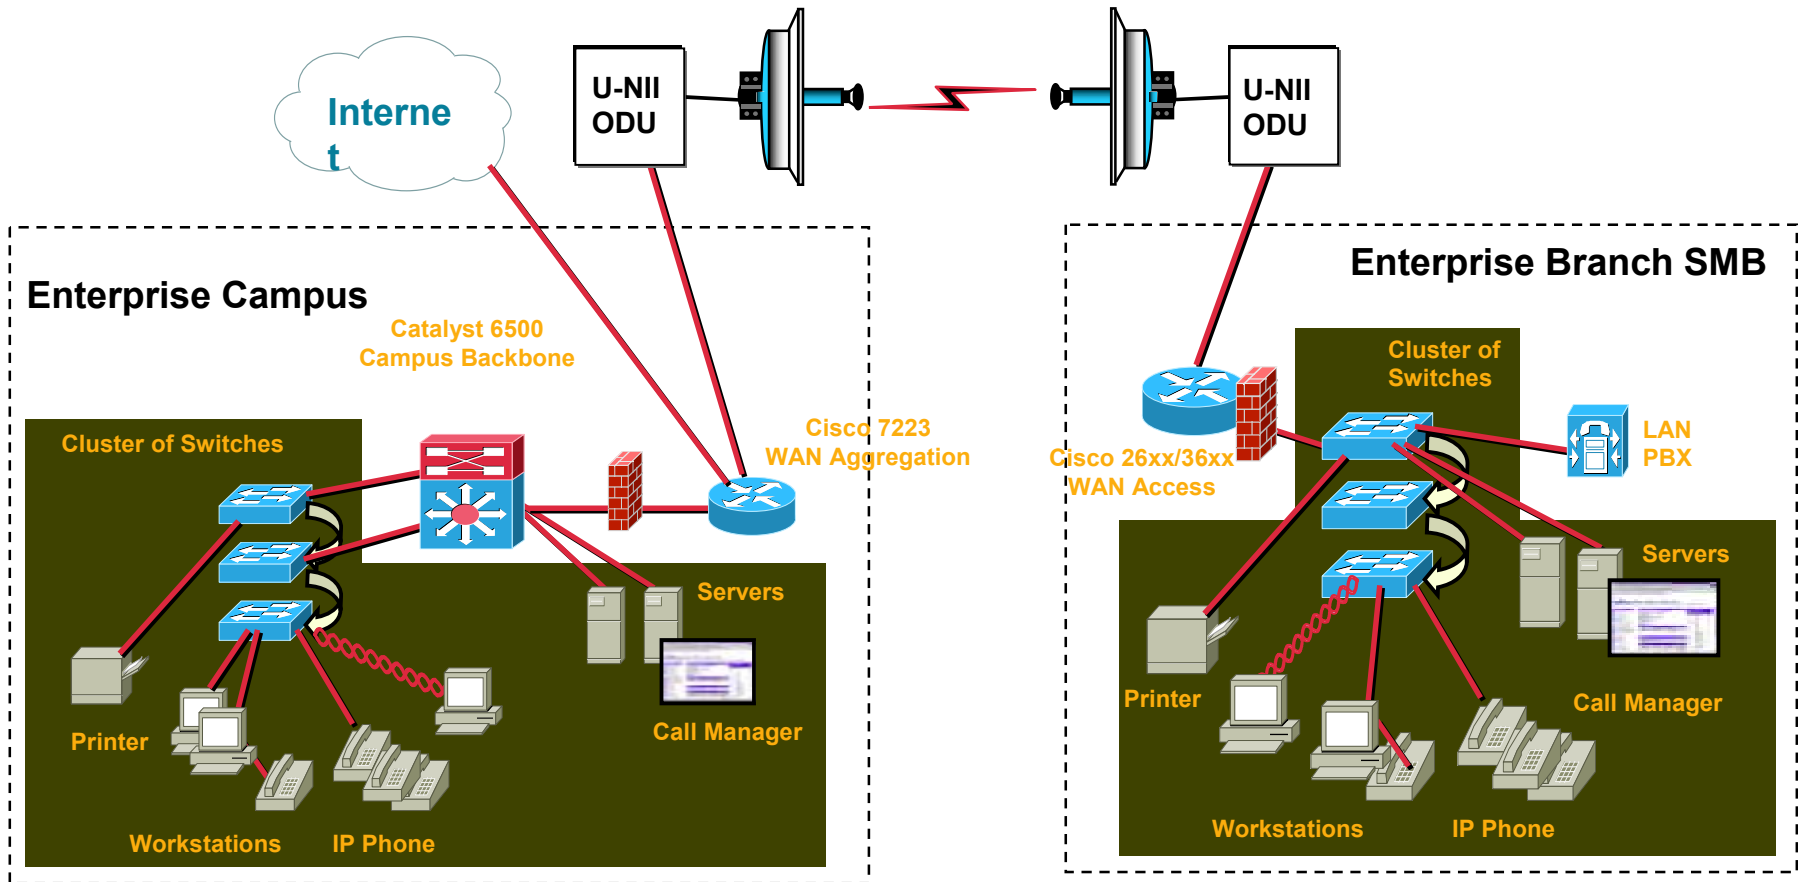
Interne
t

U-NII
ODU

U-NII
ODU

Enterprise Campus

Catalyst 6500
Campus Backbone

Cluster of Switches

Cisco 7223
WAN Aggregation

Servers

Call Manager

Printer

Workstations

IP Phone

Enterprise Branch SMB

Cluster of
Switches

LAN
PBX

Cisco 26xx/36xx
WAN Access

Servers

Printer

Call Manager

Workstations

IP Phone